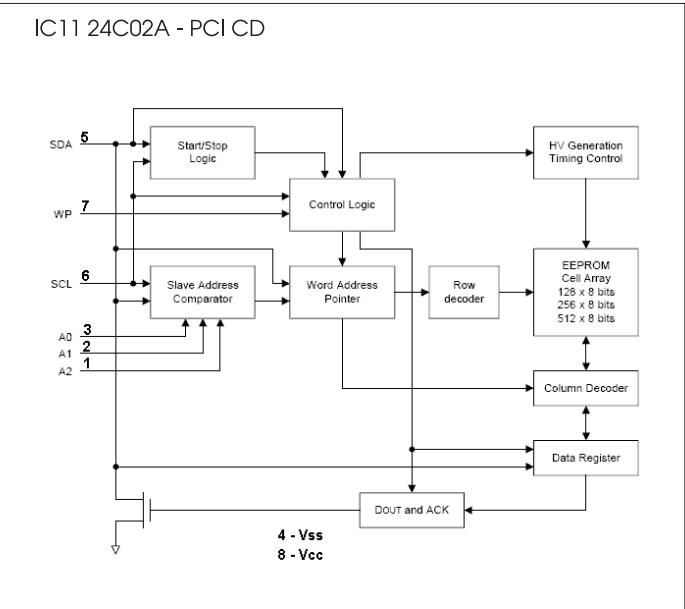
IC11 24C02A - PCI CD

SDA 5
WP 7
SCL 6
A0 3
A1 2
A2 1

Start/Stop Logic

Control Logic

Slave Address Comparator

Word Address Pointer

Row decoder

HV Generation Timing Control

EEPROM Cell Array 128 x 8 bits 256 x 8 bits 512 x 8 bits

Column Decoder

Data Register

DOUT and ACK

4 - Vss
8 - Vcc